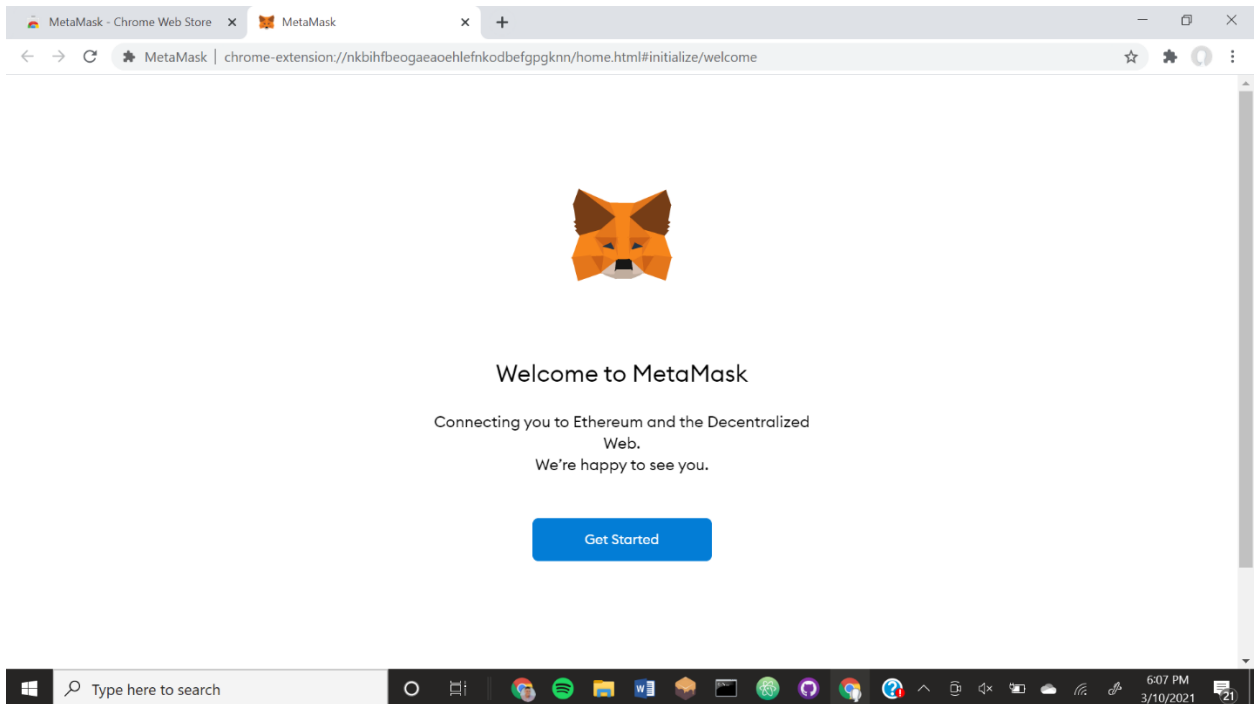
MetaMask - Chrome Web Store
MetaMask

MetaMask | chrome-extension://nkbihfbeogaeaoehlefnkodbefgpgknn/home.html#initialize/welcome

Welcome to MetaMask

Connecting you to Ethereum and the Decentralized Web.
We're happy to see you.

Get Started

Type here to search

6:07 PM
3/10/2021

21